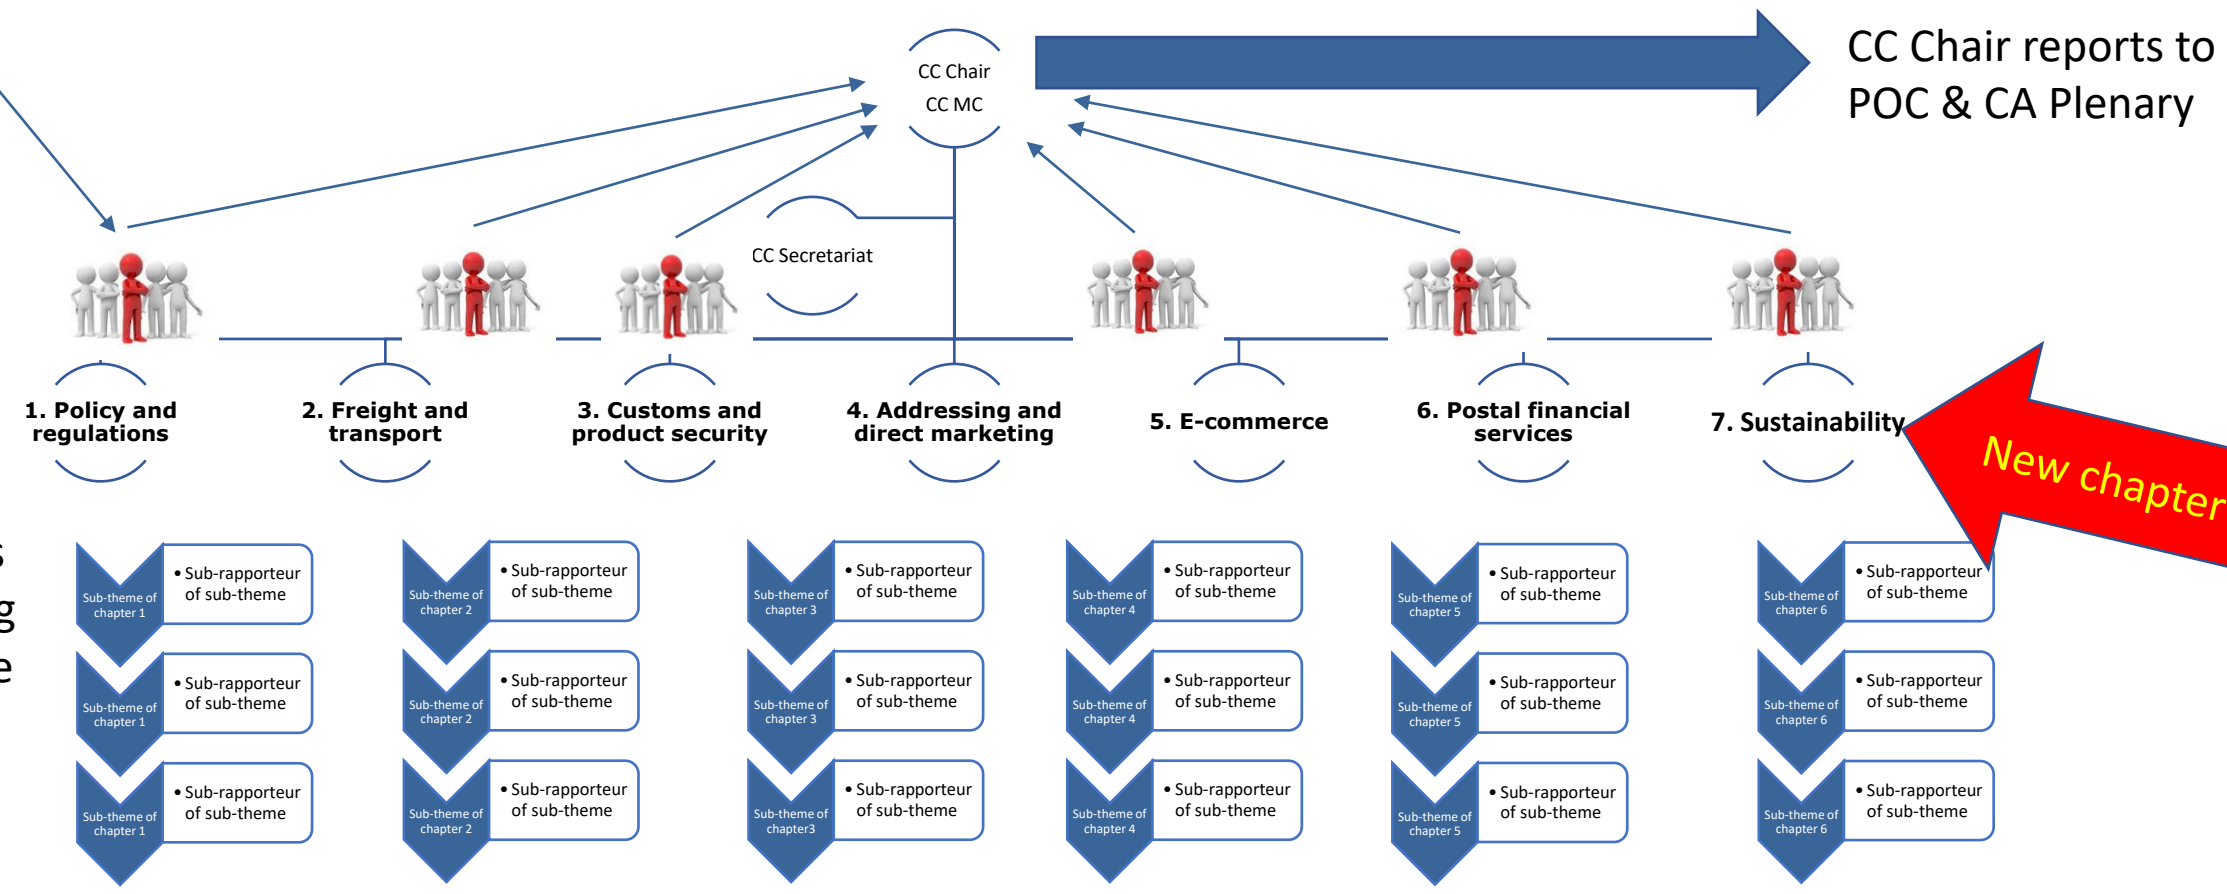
CC Chair
CC MC

CC Chair reports to POC & CA Plenary

CC Secretariat

1. Policy and regulations

2. Freight and transport

3. Customs and product security

4. Addressing and direct marketing

5. E-commerce

6. Postal financial services

7. Sustainability

New chapter

s
g
e

Sub-theme of chapter 1
• Sub-rapporteur of sub-theme

Sub-theme of chapter 1
• Sub-rapporteur of sub-theme

Sub-theme of chapter 1
• Sub-rapporteur of sub-theme

Sub-theme of chapter 2
• Sub-rapporteur of sub-theme

Sub-theme of chapter 2
• Sub-rapporteur of sub-theme

Sub-theme of chapter 2
• Sub-rapporteur of sub-theme

Sub-theme of chapter 3
• Sub-rapporteur of sub-theme

Sub-theme of chapter 3
• Sub-rapporteur of sub-theme

Sub-theme of chapter3
• Sub-rapporteur of sub-theme

Sub-theme of chapter 4
• Sub-rapporteur of sub-theme

Sub-theme of chapter 4
• Sub-rapporteur of sub-theme

Sub-theme of chapter 4
• Sub-rapporteur of sub-theme

Sub-theme of chapter 5
• Sub-rapporteur of sub-theme

Sub-theme of chapter 5
• Sub-rapporteur of sub-theme

Sub-theme of chapter 5
• Sub-rapporteur of sub-theme

Sub-theme of chapter 6
• Sub-rapporteur of sub-theme

Sub-theme of chapter 6
• Sub-rapporteur of sub-theme

Sub-theme of chapter 6
• Sub-rapporteur of sub-theme